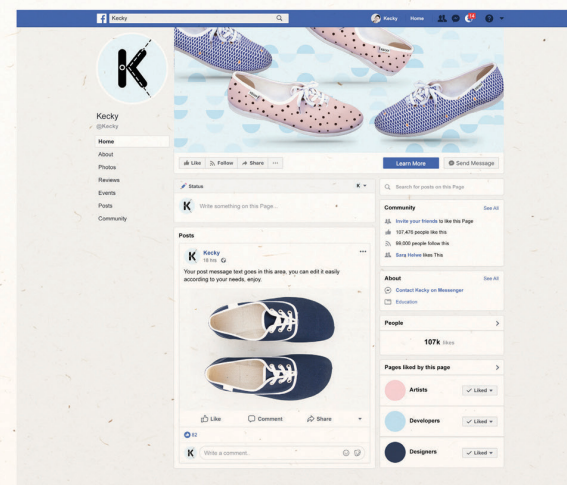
Kecky

Kecky Home

Kecky
@Kecky

Home
About
Photos
Reviews
Events
Posts
Community

Like Follow Share ···

Learn More
Send Message

Status

K

Write something on this Page...

Posts

Kecky
18 hrs

Your post message text goes in this area, you can edit it easily according to your needs, enjoy.

Like
Comment
Share

62

K

Write a comment...

Search for posts on this Page

Community
See All

Invite your friends to like this Page
137,476 people like this
89,000 people follow this
Sarq Helwe likes This

About
See All

Contact Kecky on Messenger
Education

People

107k likes

Pages liked by this page

Artists
Liked

Developers
Liked

Designers
Liked